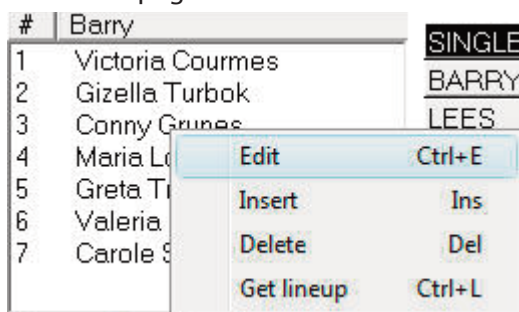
| # | Barry |
|---|---|
| 1 | Victoria Courmes |
| 2 | Gizella Turbok |
| 3 | Conny Grunes |
| 4 | Maria Lo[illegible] |
| 5 | Greta Tr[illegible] |
| 6 | Valeria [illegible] |
| 7 | Carole S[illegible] |

SINGLE
BARRY
LEES

Edit Ctrl+E
Insert Ins
Delete Del
Get lineup Ctrl+L